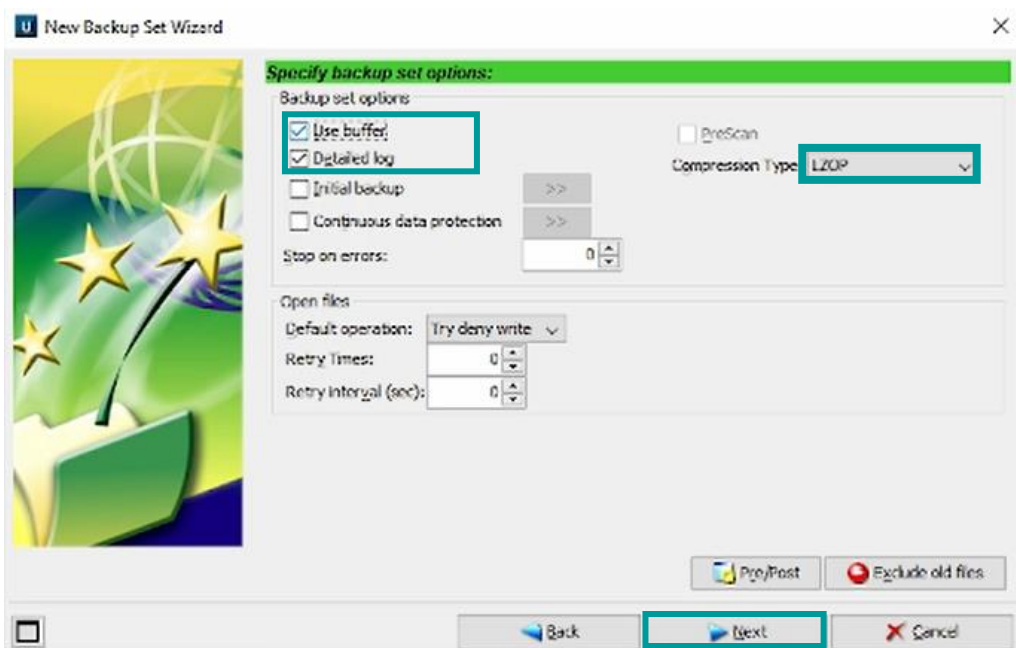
U New Backup Set Wizard

Specify backup set options:

Backup set options

Use buffer

Detailed log

Initial backup >>

Continuous data protection >>

Stop on errors: 0

PreScan

Compression Type LZOP

Open files

Default operation: Try deny write

Retry Times: 0

Retry interval (sec): 0

Pre/Post

Exclude old files

Back

Next

Cancel